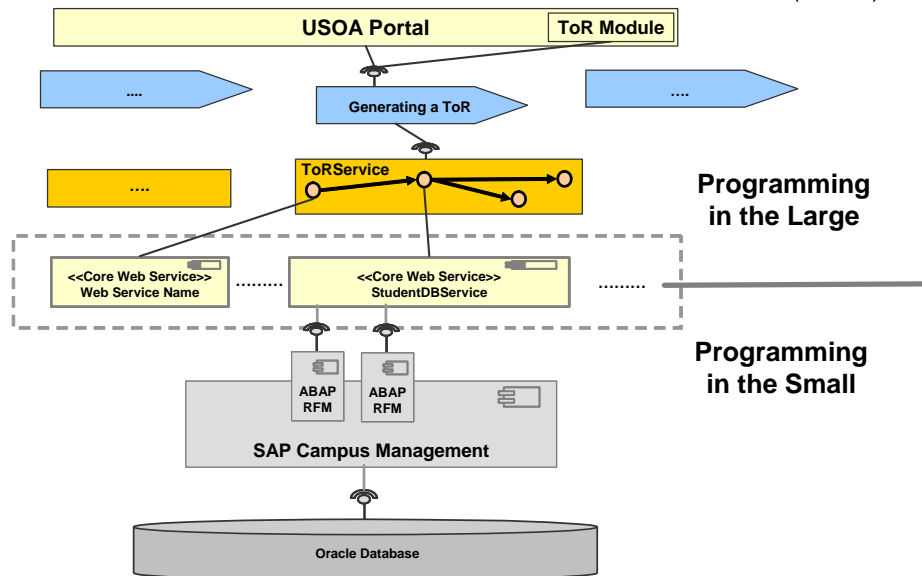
USOA Portal

ToR Module

....

Generating a ToR

....

ToRService

....

Programming in the Large

<<Core Web Service>> Web Service Name

.........

<<Core Web Service>> StudentDBService

.........

Programming in the Small

ABAP RFM

ABAP RFM

SAP Campus Management

Oracle Database